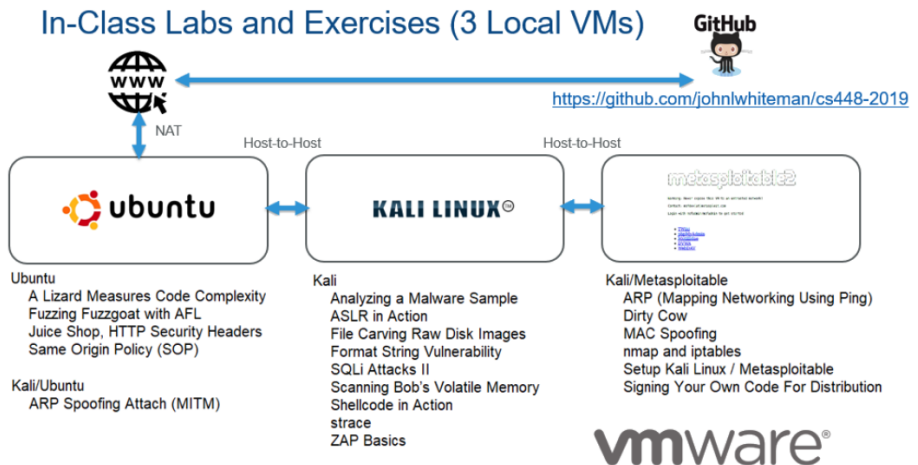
In-Class Labs and Exercises (3 Local VMs)

GitHub

www

https://github.com/johnlwhiteman/cs448-2019

NAT

Host-to-Host

Host-to-Host

ubuntu

KALI LINUX

metasploitable2

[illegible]

Ubuntu
A Lizard Measures Code Complexity
Fuzzing Fuzzgoat with AFL
Juice Shop, HTTP Security Headers
Same Origin Policy (SOP)

Kali/Ubuntu
ARP Spoofing Attach (MITM)

Kali
Analyzing a Malware Sample
ASLR in Action
File Carving Raw Disk Images
Format String Vulnerability
SQLi Attacks II
Scanning Bob's Volatile Memory
Shellcode in Action
strace
ZAP Basics

Kali/Metasploitable
ARP (Mapping Networking Using Ping)
Dirty Cow
MAC Spoofing
nmap and iptables
Setup Kali Linux / Metasploitable
Signing Your Own Code For Distribution

vmware